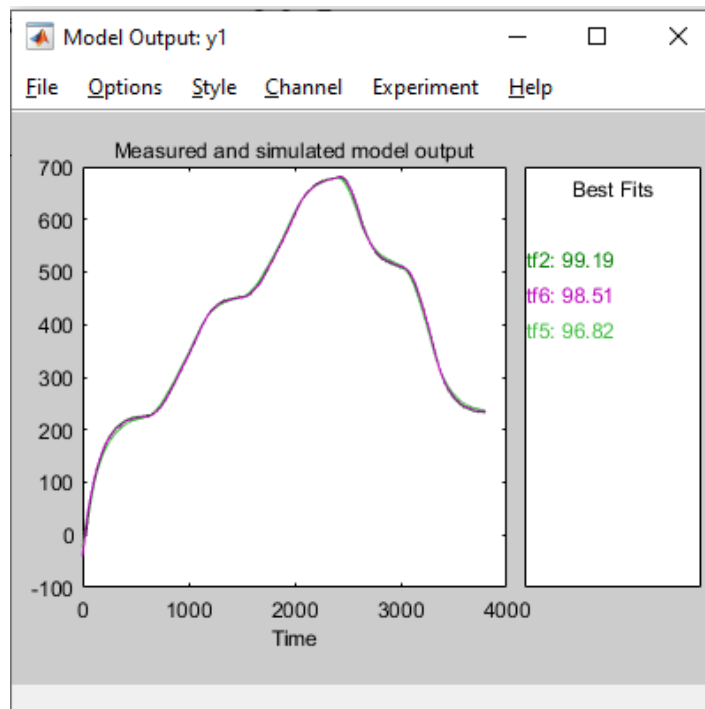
Model Output: y1

File Options Style Channel Experiment Help

Measured and simulated model output

700
600
500
400
300
200
100
0
-100

0 1000 2000 3000 4000

Time

Best Fits

tf2: 99.19
tf6: 98.51
tf5: 96.82